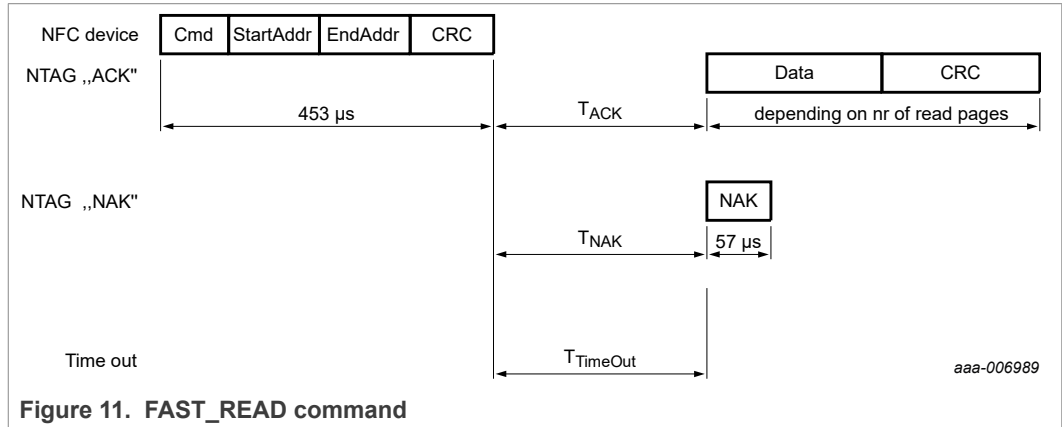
NFC device

Cmd | StartAddr | EndAddr | CRC

NTAG ,,ACK''

Data | CRC

453 µs

$T_{ACK}$

depending on nr of read pages

NTAG ,,NAK''

NAK

$T_{NAK}$

57 µs

Time out

$T_{TimeOut}$

aaa-006989

Figure 11. FAST_READ command